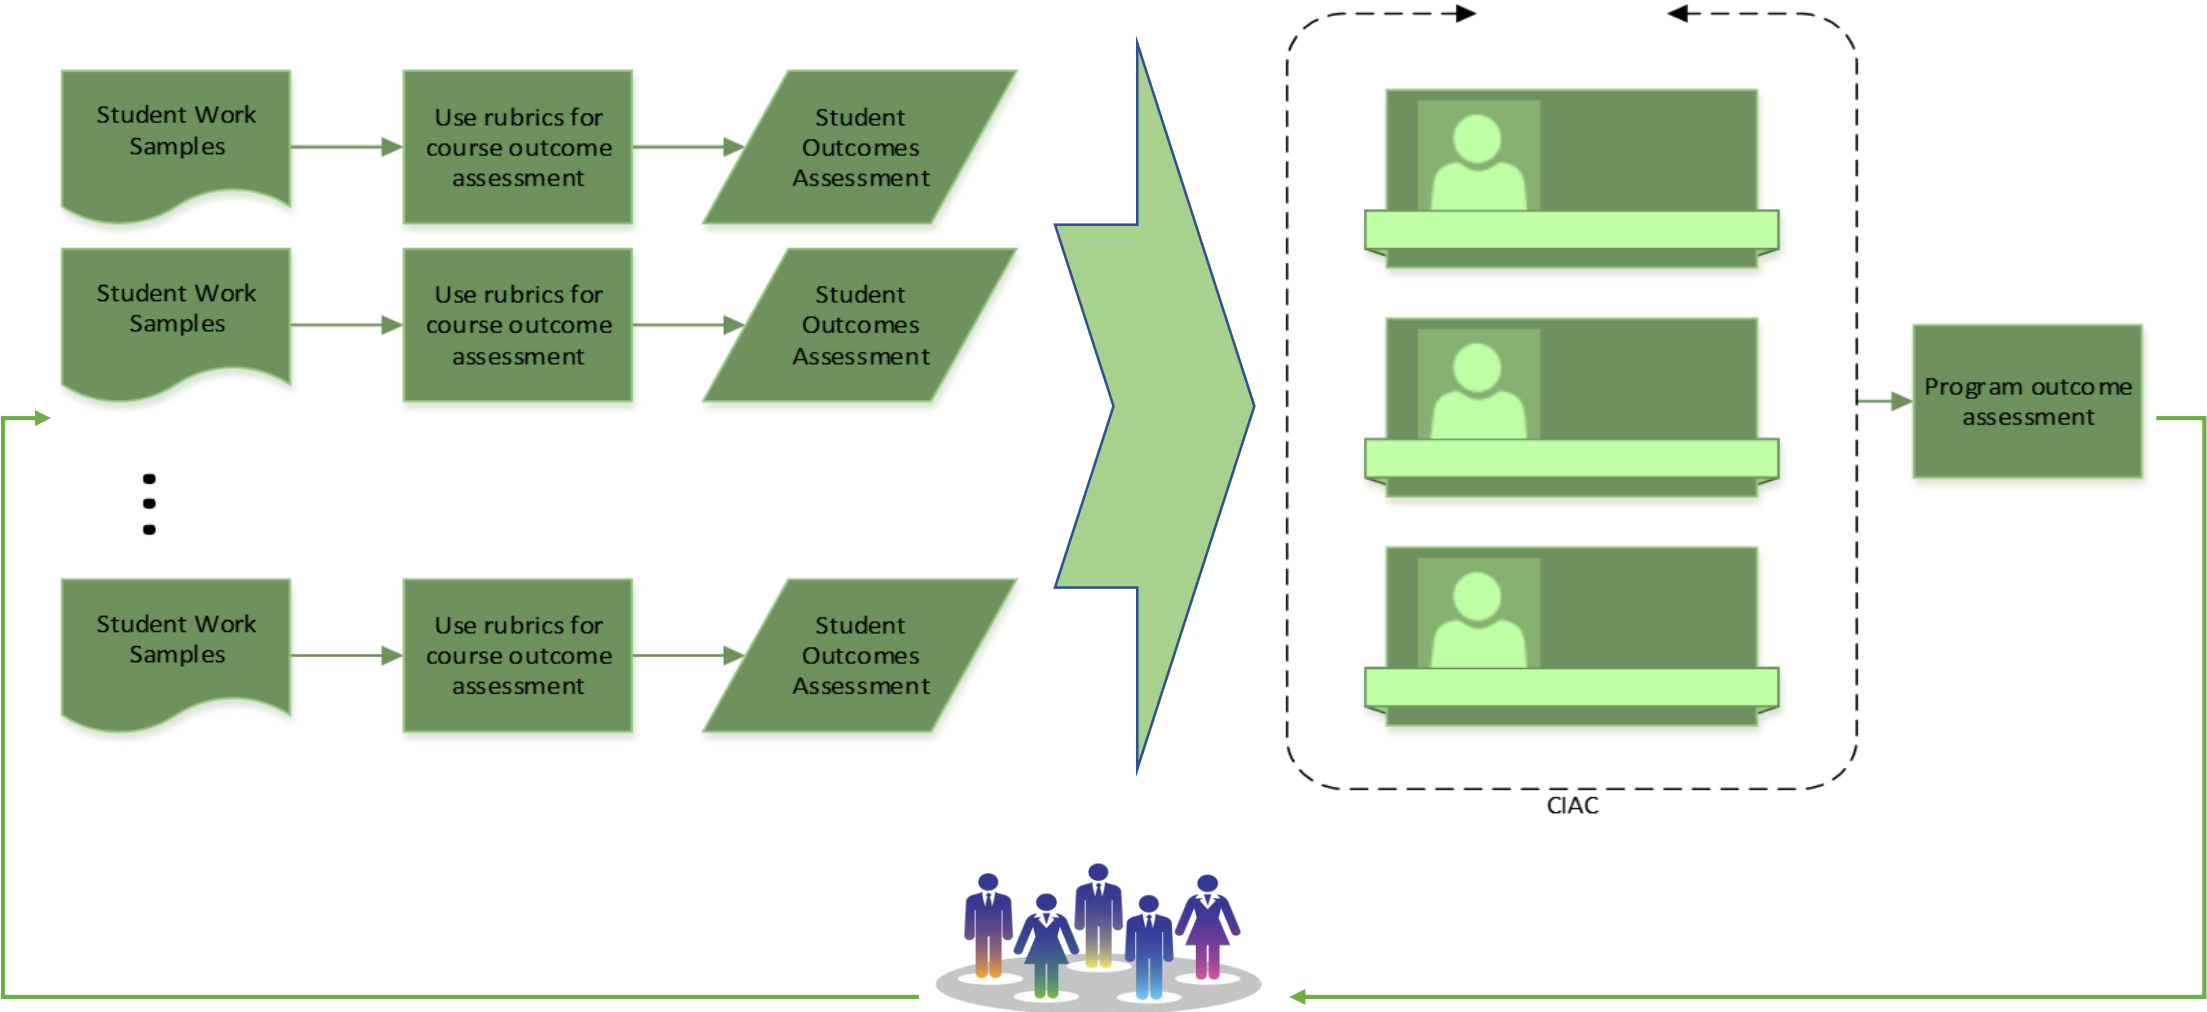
Student Work Samples

Use rubrics for course outcome assessment

Student Outcomes Assessment

Student Work Samples

Use rubrics for course outcome assessment

Student Outcomes Assessment

Student Work Samples

Use rubrics for course outcome assessment

Student Outcomes Assessment

Program outcome assessment

CIAC